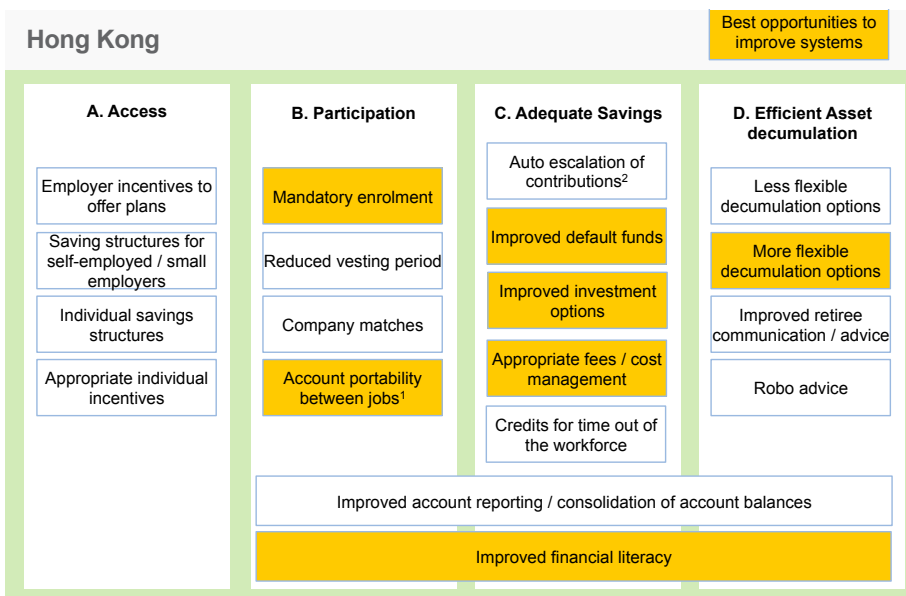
Hong Kong

Best opportunities to improve systems

A. Access

Employer incentives to offer plans

Saving structures for self-employed / small employers

Individual savings structures

Appropriate individual incentives

B. Participation

Mandatory enrolment

Reduced vesting period

Company matches

Account portability between jobs$^1$

C. Adequate Savings

Auto escalation of contributions$^2$

Improved default funds

Improved investment options

Appropriate fees / cost management

Credits for time out of the workforce

D. Efficient Asset decumulation

Less flexible decumulation options

More flexible decumulation options

Improved retiree communication / advice

Robo advice

Improved account reporting / consolidation of account balances

Improved financial literacy